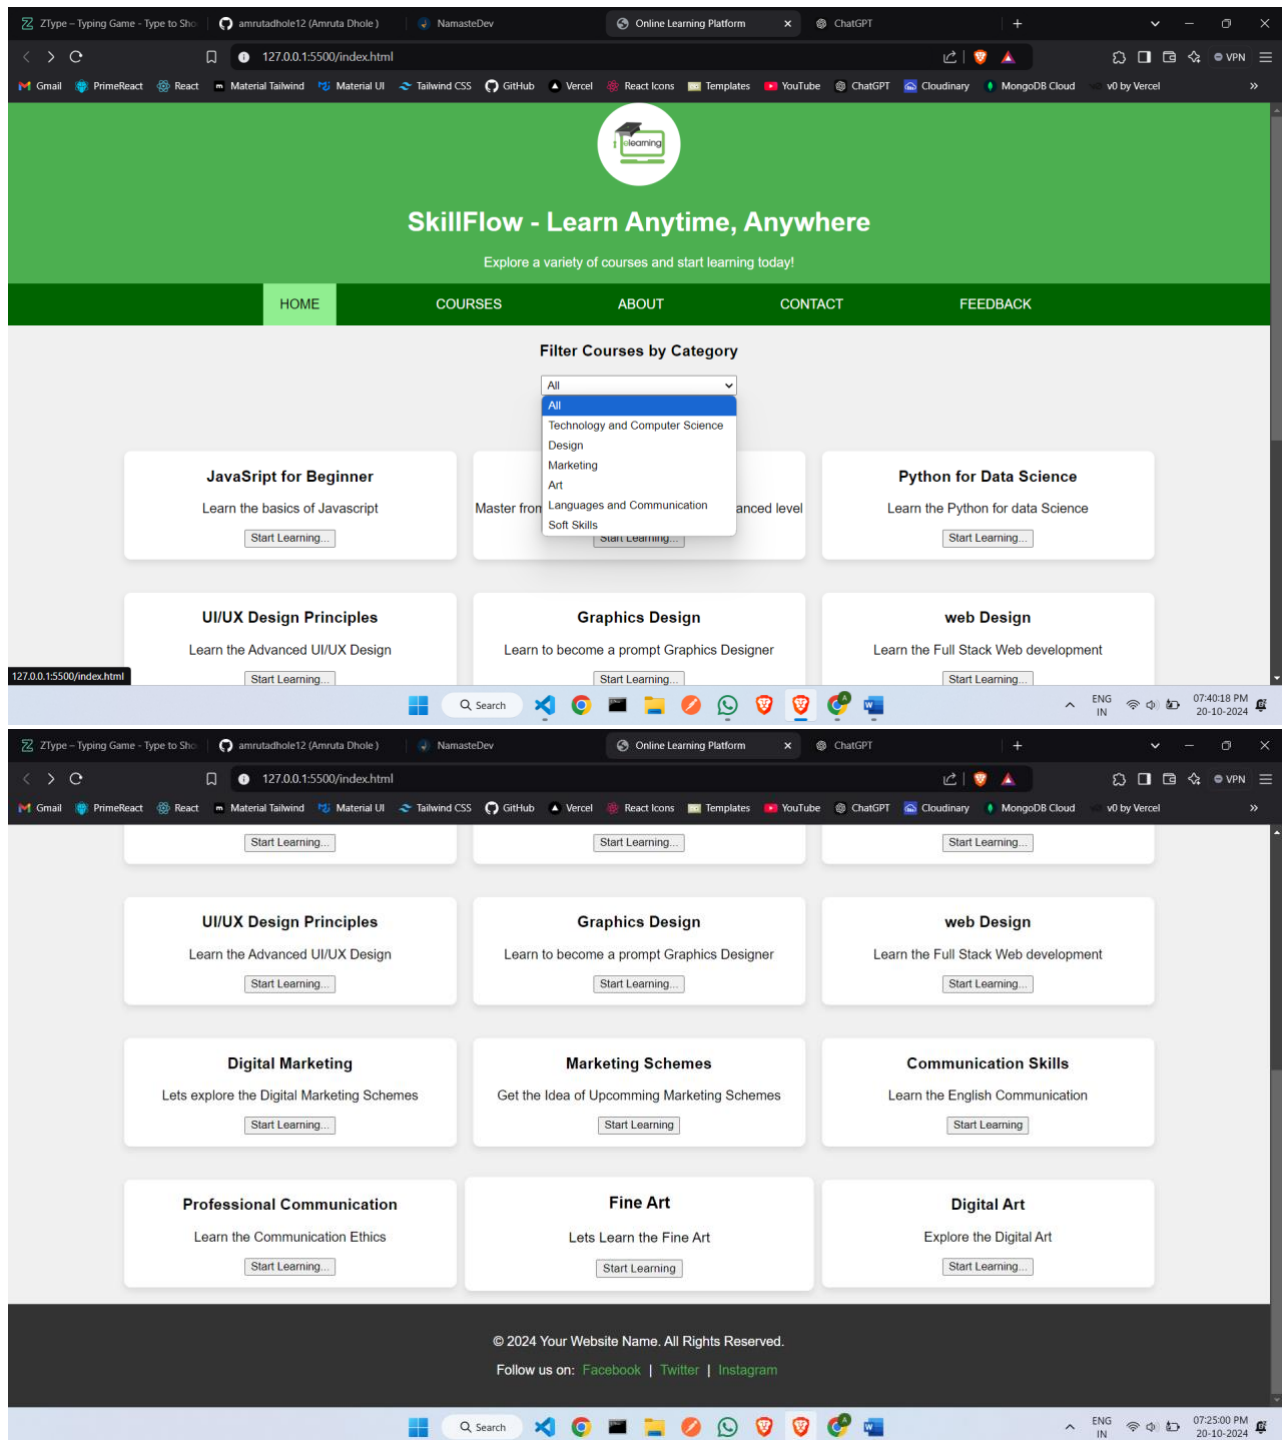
ZType – Typing Game - Type to Sho | amrutadhole12 (Amruta Dhole) | NamasteDev | Online Learning Platform | ChatGPT

127.0.0.1:5500/index.html

VPN

Gmail | PrimeReact | React | Material Tailwind | Material UI | Tailwind CSS | GitHub | Vercel | React Icons | Templates | YouTube | ChatGPT | Cloudinary | MongoDB Cloud | v0 by Vercel

elearning

SkillFlow - Learn Anytime, Anywhere

Explore a variety of courses and start learning today!

HOME | COURSES | ABOUT | CONTACT | FEEDBACK

Filter Courses by Category

All

All
Technology and Computer Science
Design
Marketing
Art
Languages and Communication
Soft Skills

JavaSript for Beginner
Learn the basics of Javascript
Start Learning...

Master fron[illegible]anced level
Start Learning...

Python for Data Science
Learn the Python for data Science
Start Learning...

UI/UX Design Principles
Learn the Advanced UI/UX Design
Start Learning...

Graphics Design
Learn to become a prompt Graphics Designer
Start Learning...

web Design
Learn the Full Stack Web development
Start Learning...

127.0.0.1:5500/index.html

Search

ENG IN 07:40:18 PM 20-10-2024

ZType – Typing Game - Type to Sho | amrutadhole12 (Amruta Dhole) | NamasteDev | Online Learning Platform | ChatGPT

127.0.0.1:5500/index.html

VPN

Gmail | PrimeReact | React | Material Tailwind | Material UI | Tailwind CSS | GitHub | Vercel | React Icons | Templates | YouTube | ChatGPT | Cloudinary | MongoDB Cloud | v0 by Vercel

Start Learning...
Start Learning...
Start Learning...

UI/UX Design Principles
Learn the Advanced UI/UX Design
Start Learning...

Graphics Design
Learn to become a prompt Graphics Designer
Start Learning...

web Design
Learn the Full Stack Web development
Start Learning...

Digital Marketing
Lets explore the Digital Marketing Schemes
Start Learning...

Marketing Schemes
Get the Idea of Upcomming Marketing Schemes
Start Learning

Communication Skills
Learn the English Communication
Start Learning

Professional Communication
Learn the Communication Ethics
Start Learning...

Fine Art
Lets Learn the Fine Art
Start Learning

Digital Art
Explore the Digital Art
Start Learning...

© 2024 Your Website Name. All Rights Reserved.

Follow us on: Facebook | Twitter | Instagram

Search

ENG IN 07:25:00 PM 20-10-2024